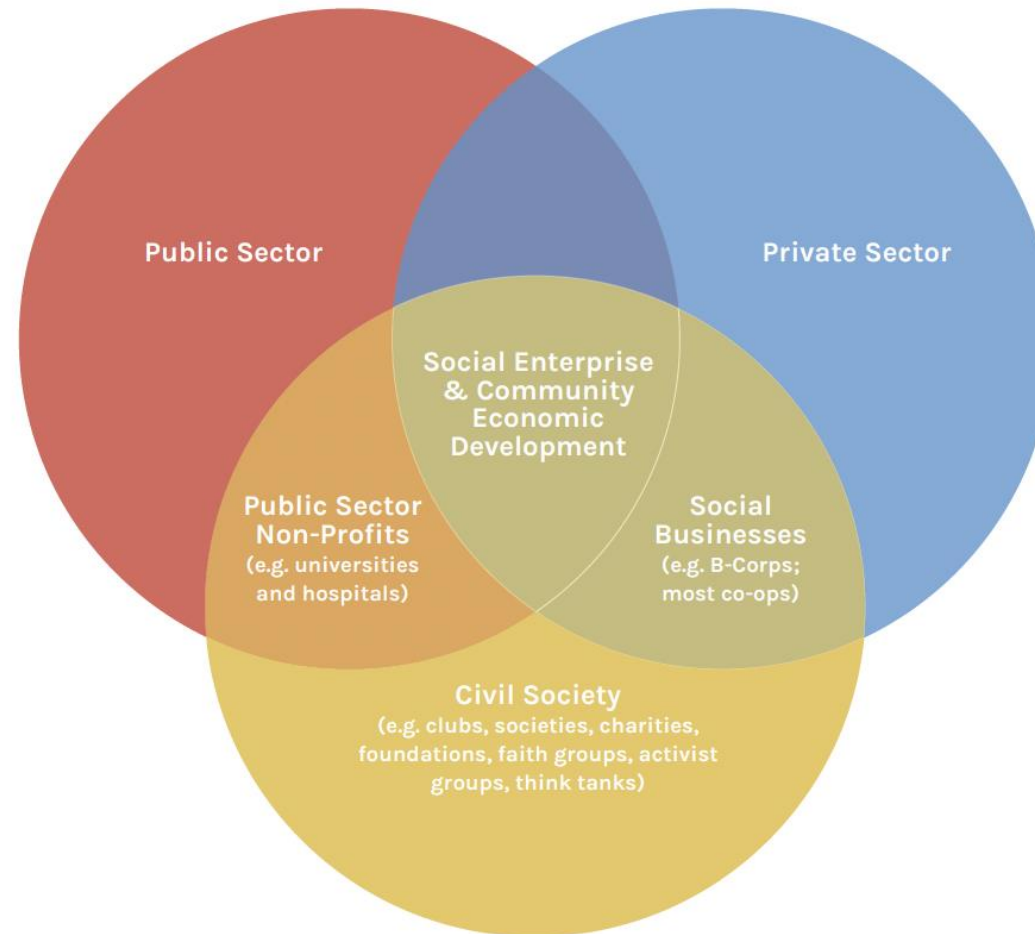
Public Sector

Private Sector

Social Enterprise & Community Economic Development

Public Sector Non-Profits (e.g. universities and hospitals)

Social Businesses (e.g. B-Corps; most co-ops)

Civil Society (e.g. clubs, societies, charities, foundations, faith groups, activist groups, think tanks)